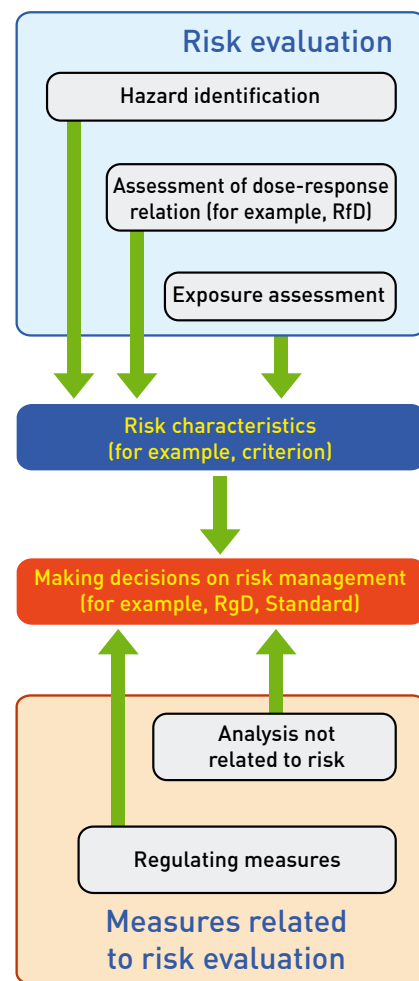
Risk evaluation

Hazard identification

Assessment of dose-response relation (for example, RfD)

Exposure assessment

Risk characteristics (for example, criterion)

Making decisions on risk management (for example, RgD, Standard)

Analysis not related to risk

Regulating measures

Measures related to risk evaluation